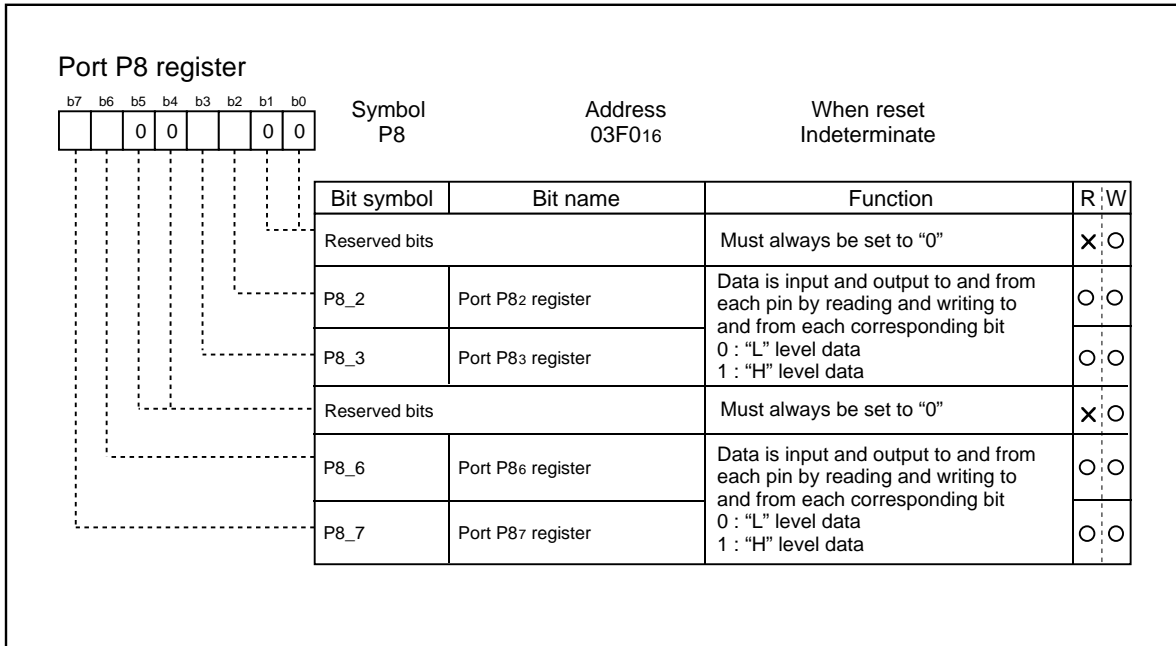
Port P8 register

| b7 | b6 | b5 | b4 | b3 | b2 | b1 | b0 |
|---|---|---|---|---|---|---|---|
|  |  | 0 | 0 |  |  | 0 | 0 |

Symbol
P8

Address
$03F0_{16}$

When reset
Indeterminate

| Bit symbol | Bit name | Function | R | W |
|---|---|---|---|---|
| Reserved bits | | Must always be set to “0” | × | ○ |
| P8_2 | Port P8$_2$ register | Data is input and output to and from each pin by reading and writing to and from each corresponding bit 0 : “L” level data 1 : “H” level data | ○ | ○ |
| P8_3 | Port P8$_3$ register | | ○ | ○ |
| Reserved bits | | Must always be set to “0” | × | ○ |
| P8_6 | Port P8$_6$ register | Data is input and output to and from each pin by reading and writing to and from each corresponding bit 0 : “L” level data 1 : “H” level data | ○ | ○ |
| P8_7 | Port P8$_7$ register | | ○ | ○ |